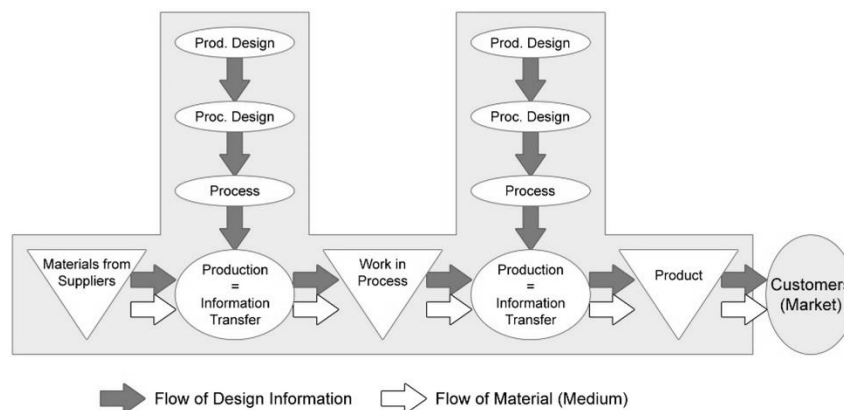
Prod. Design
Proc. Design
Process
Prod. Design
Proc. Design
Process
Materials from Suppliers
Production = Information Transfer
Work in Process
Production = Information Transfer
Product
Customers (Market)
Flow of Design Information
Flow of Material (Medium)